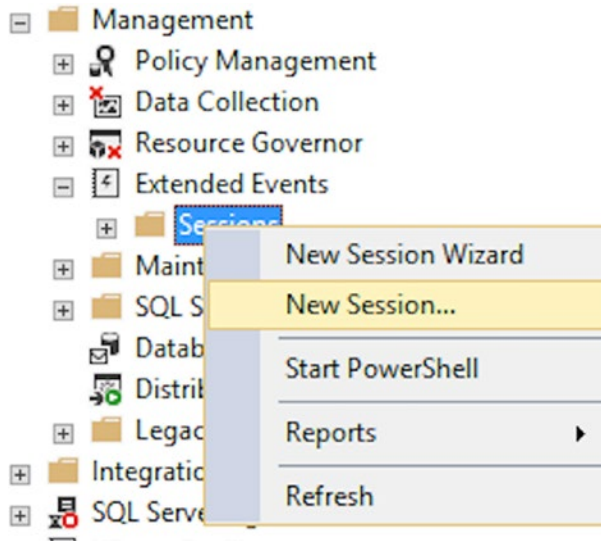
Management
Policy Management
Data Collection
Resource Governor
Extended Events
Sessions
Maint
SQL S
Datab
Distrib
Legac
Integratio
SQL Serve

New Session Wizard
New Session...
Start PowerShell
Reports
Refresh